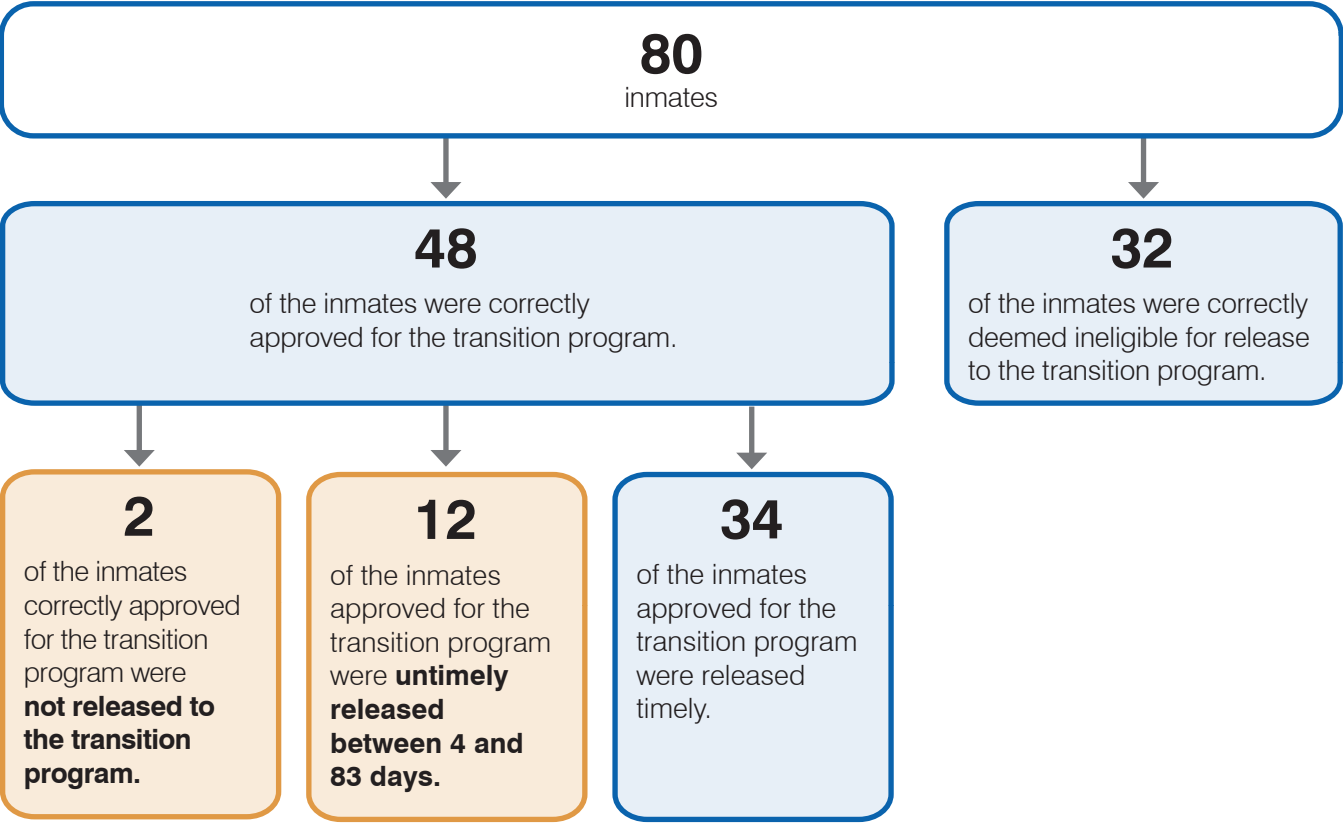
80
inmates

48
of the inmates were correctly approved for the transition program.

32
of the inmates were correctly deemed ineligible for release to the transition program.

2
of the inmates correctly approved for the transition program were **not released to the transition program.**

12
of the inmates approved for the transition program were **untimely released between 4 and 83 days.**

34
of the inmates approved for the transition program were released timely.